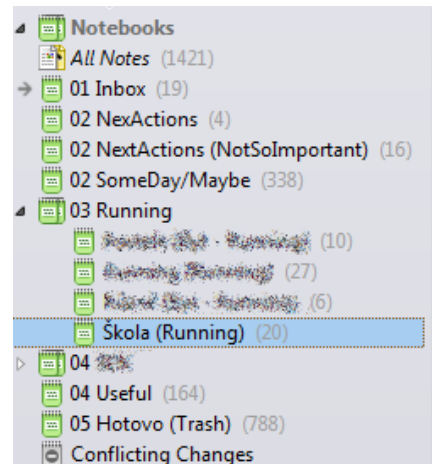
Notebooks
All Notes (1421)
01 Inbox (19)
02 NexActions (4)
02 NextActions (NotSoImportant) (16)
02 SomeDay/Maybe (338)
03 Running
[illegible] (10)
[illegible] (27)
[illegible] (6)
Škola (Running) (20)
04 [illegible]
04 Useful (164)
05 Hotovo (Trash) (788)
Conflicting Changes